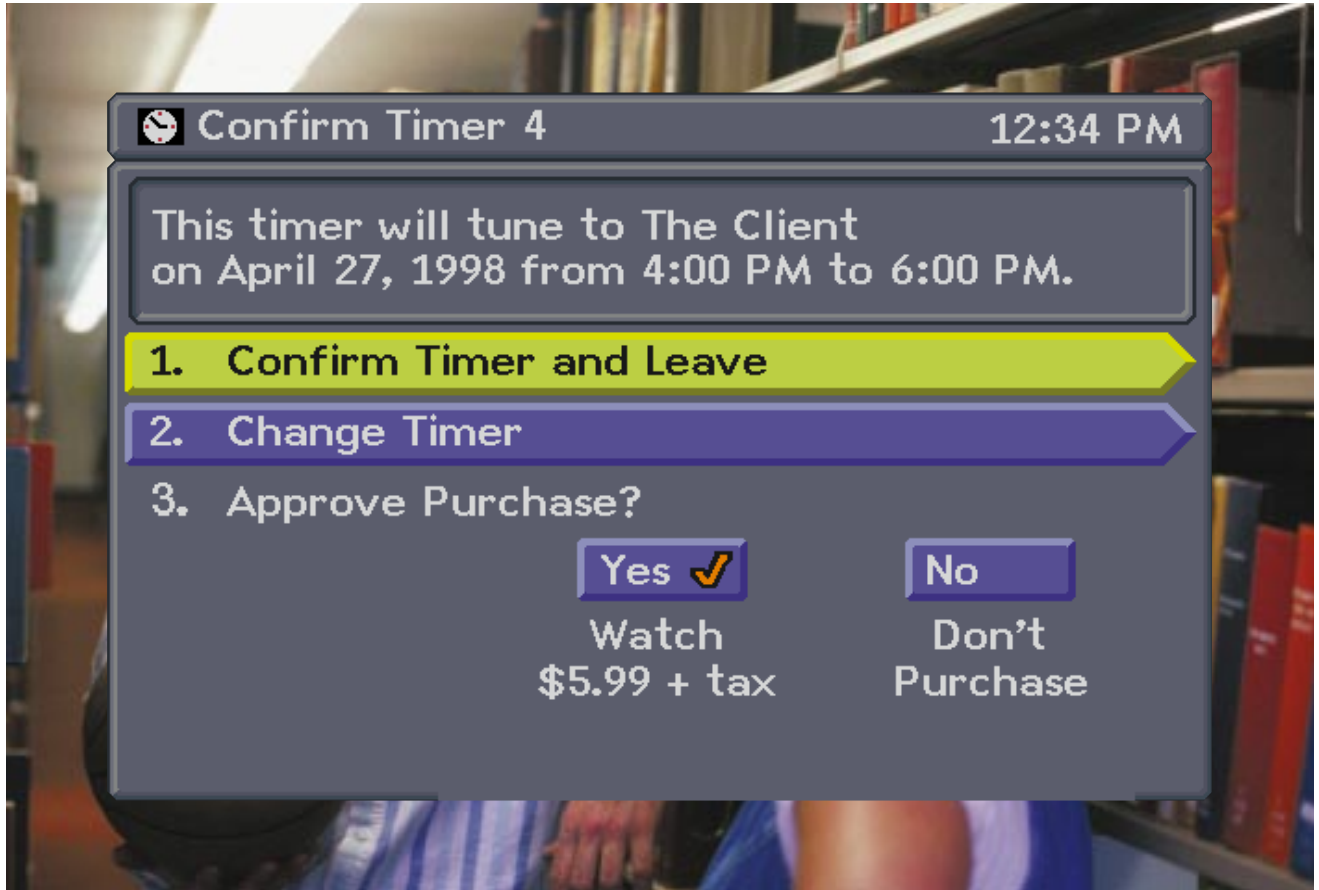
Confirm Timer 4 12:34 PM

This timer will tune to The Client on April 27, 1998 from 4:00 PM to 6:00 PM.

1. Confirm Timer and Leave

2. Change Timer

3. Approve Purchase?

Yes ✓

Watch
$5.99 + tax

No

Don't
Purchase